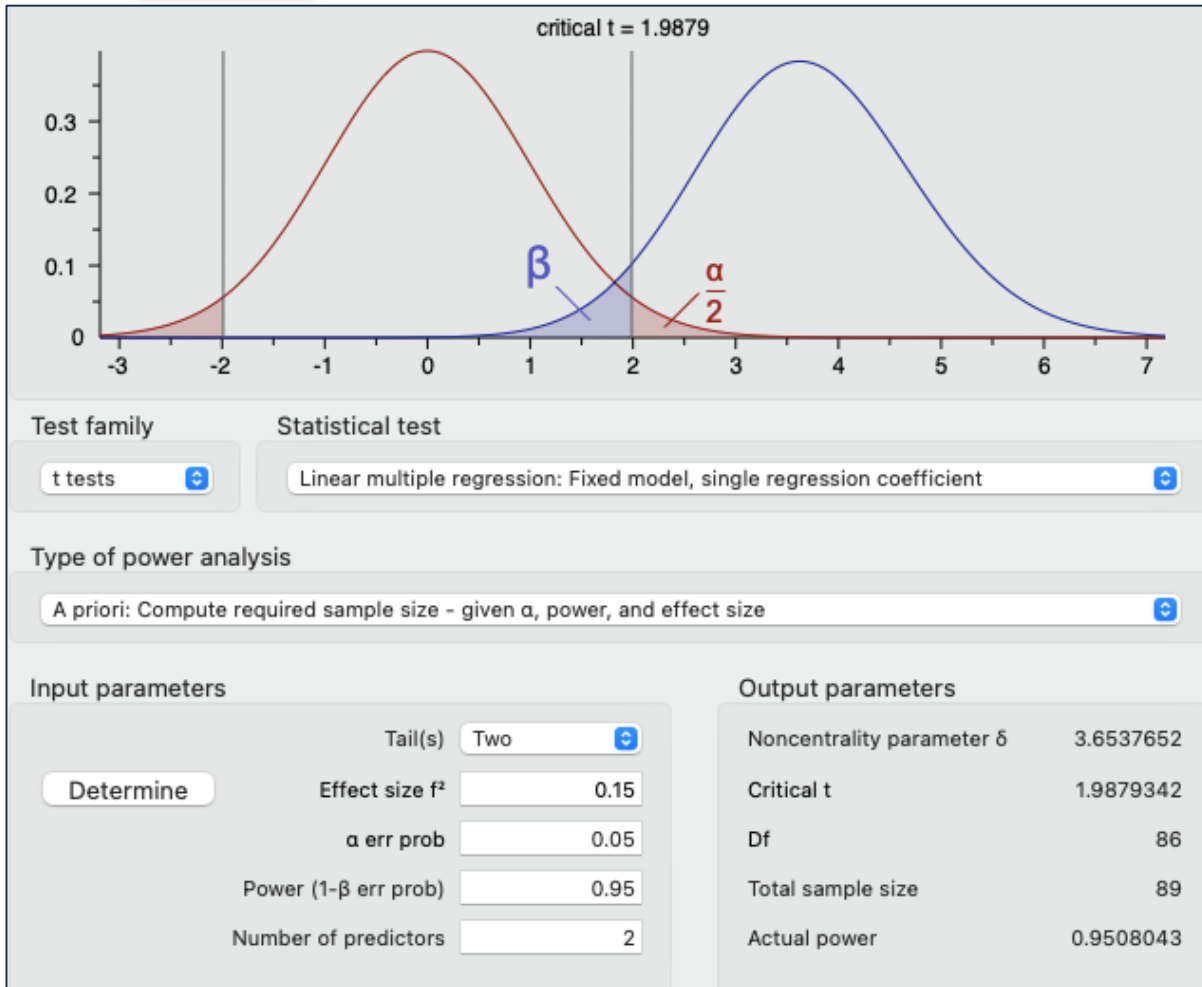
critical t = 1.9879

0.3
0.2
0.1
0

-3 -2 -1 0 1 2 3 4 5 6 7

β
$\frac{\alpha}{2}$

Test family
t tests

Statistical test
Linear multiple regression: Fixed model, single regression coefficient

Type of power analysis
A priori: Compute required sample size - given α, power, and effect size

Input parameters

Determine

| | |
|---|---|
| Tail(s) | Two |
| Effect size f² | 0.15 |
| α err prob | 0.05 |
| Power (1-β err prob) | 0.95 |
| Number of predictors | 2 |

Output parameters

| | |
|---|---|
| Noncentrality parameter δ | 3.6537652 |
| Critical t | 1.9879342 |
| Df | 86 |
| Total sample size | 89 |
| Actual power | 0.9508043 |